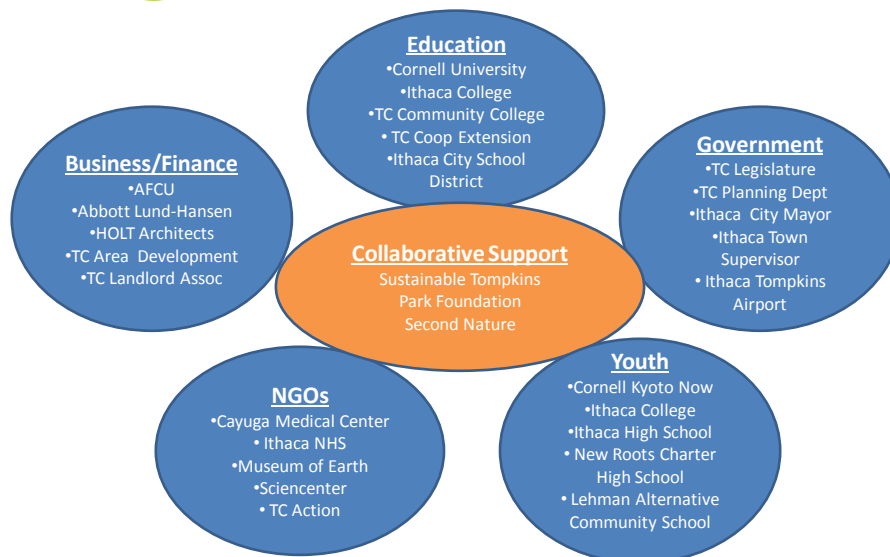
Education
•Cornell University
•Ithaca College
•TC Community College
• TC Coop Extension
•Ithaca City School District

Business/Finance
•AFCU
•Abbott Lund-Hansen
•HOLT Architects
•TC Area Development
•TC Landlord Assoc

Government
•TC Legislature
•TC Planning Dept
•Ithaca City Mayor
•Ithaca Town Supervisor
• Ithaca Tompkins Airport

Collaborative Support
Sustainable Tompkins
Park Foundation
Second Nature

NGOs
•Cayuga Medical Center
• Ithaca NHS
•Museum of Earth
•Sciencenter
• TC Action

Youth
•Cornell Kyoto Now
•Ithaca College
•Ithaca High School
• New Roots Charter High School
• Lehman Alternative Community School